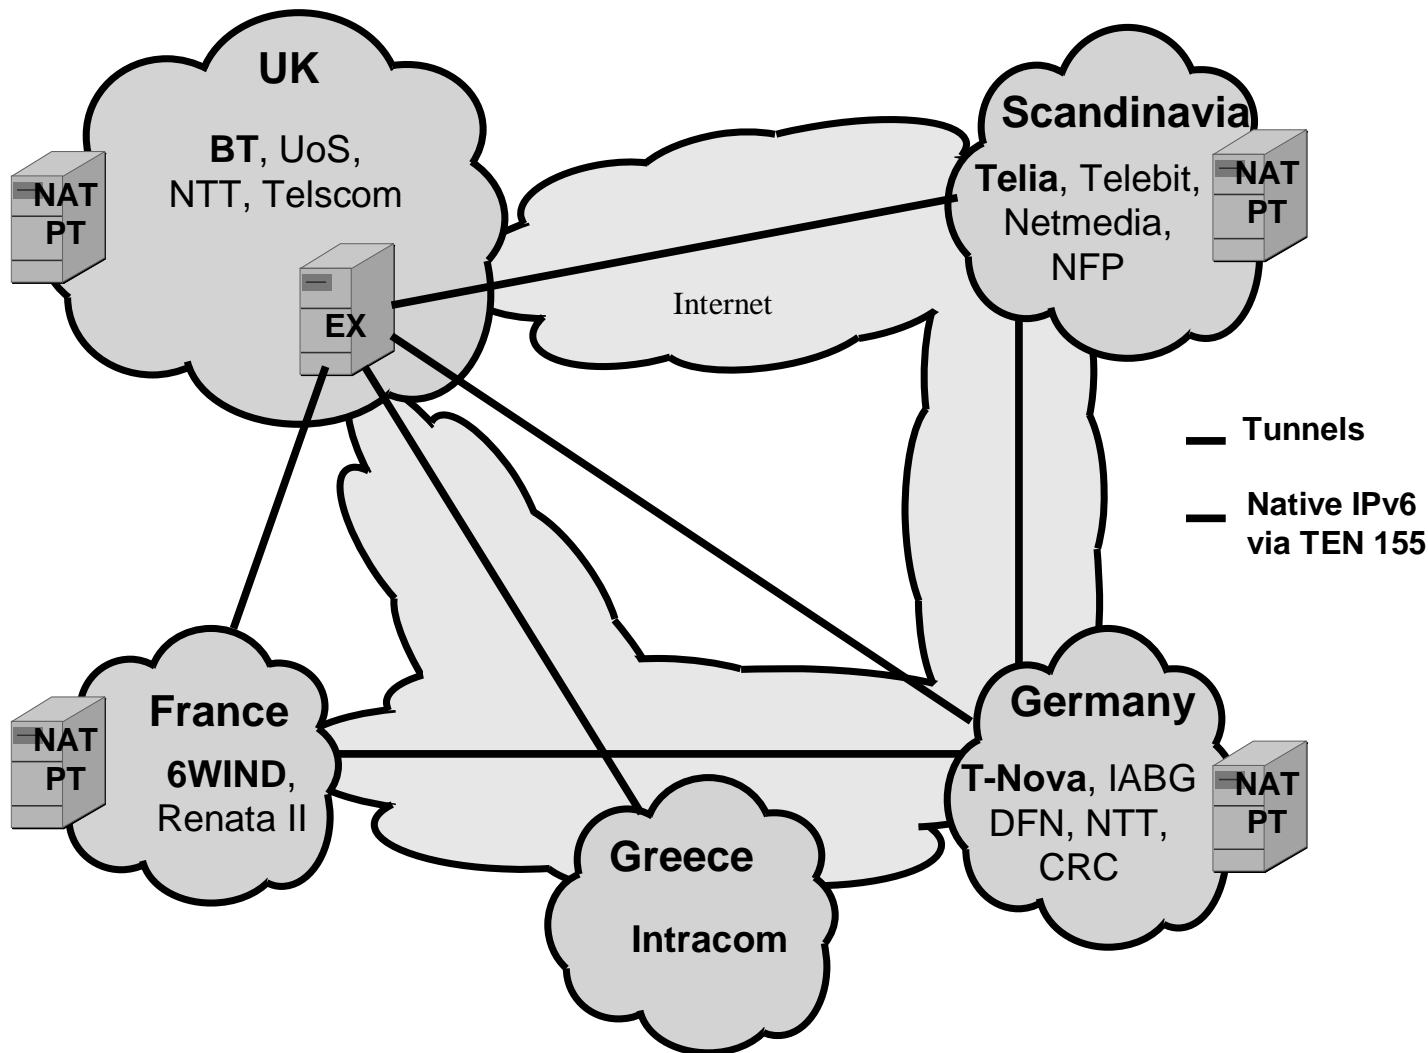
UK

BT, UoS, NTT, Telscom

NAT PT

EX

Scandinavia

Telia, Telebit, Netmedia, NFP

NAT PT

Internet

Tunnels

Native IPv6 via TEN 155

France

6WIND, Renata II

NAT PT

Germany

T-Nova, IABG DFN, NTT, CRC

NAT PT

Greece

Intracom